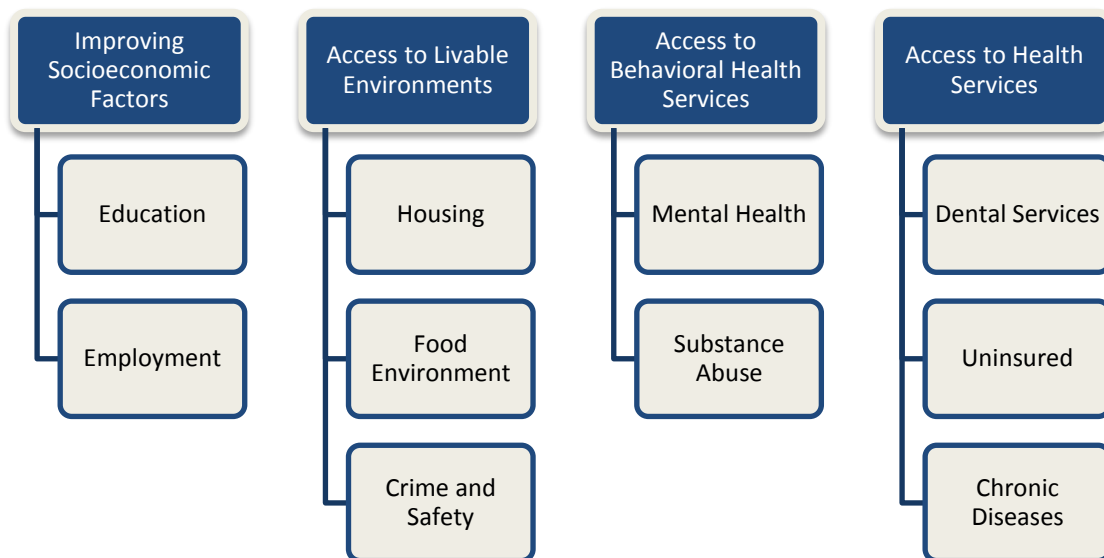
Improving Socioeconomic Factors

Education

Employment

Access to Livable Environments

Housing

Food Environment

Crime and Safety

Access to Behavioral Health Services

Mental Health

Substance Abuse

Access to Health Services

Dental Services

Uninsured

Chronic Diseases